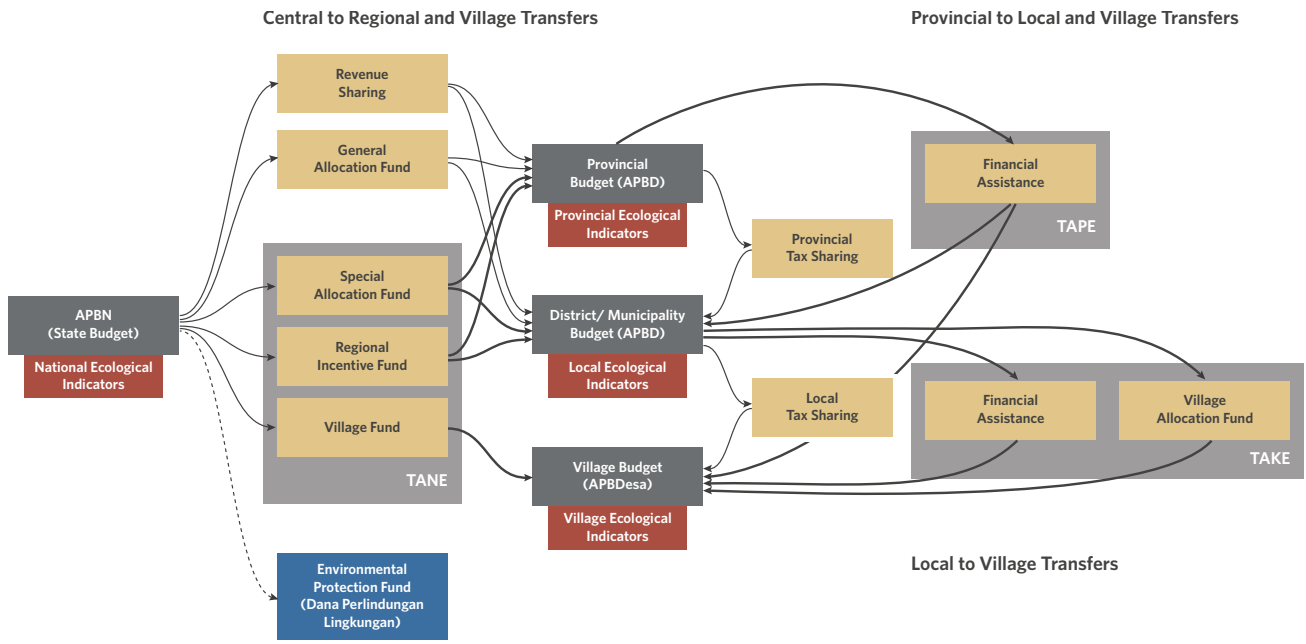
Central to Regional and Village Transfers

Provincial to Local and Village Transfers

Revenue Sharing

General Allocation Fund

Special Allocation Fund

Regional Incentive Fund

Village Fund

TANE

APBN (State Budget)

National Ecological Indicators

Provincial Budget (APBD)

Provincial Ecological Indicators

District/ Municipality Budget (APBD)

Local Ecological Indicators

Village Budget (APBDesa)

Village Ecological Indicators

Provincial Tax Sharing

Local Tax Sharing

Financial Assistance

TAPE

Financial Assistance

Village Allocation Fund

TAKE

Environmental Protection Fund (Dana Perlindungan Lingkungan)

Local to Village Transfers